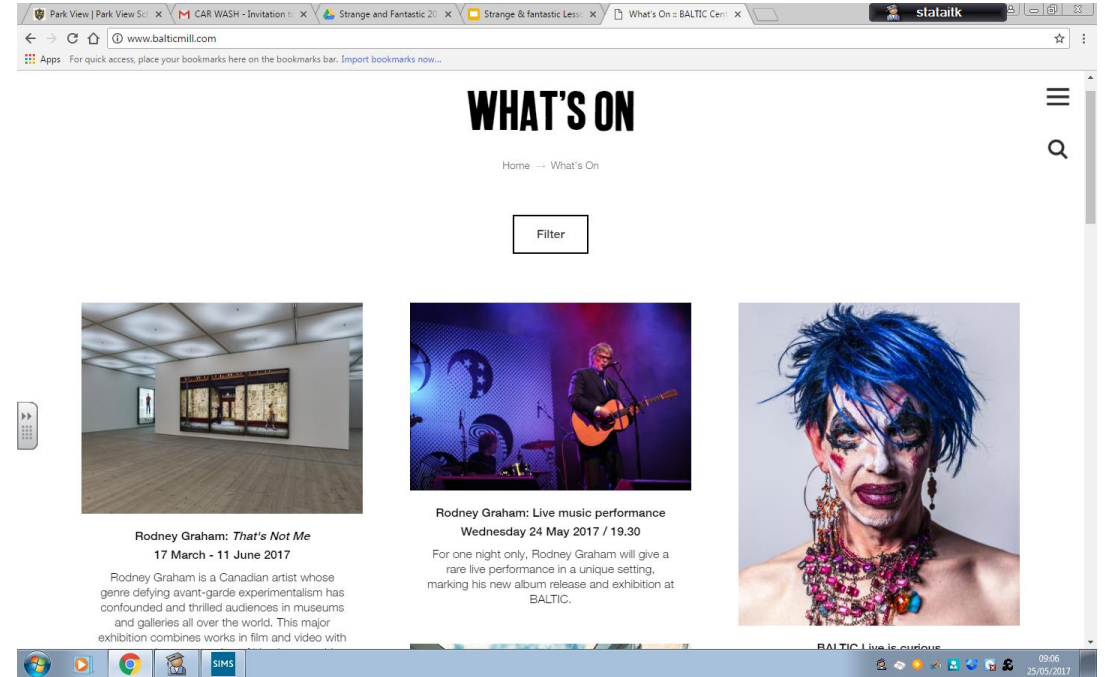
Park View | Park View Sc × CAR WASH - Invitation t × Strange and Fantastic 20 × Strange & fantastic Less × What's On :: BALTIC Cen ×

stataitk

www.balticmill.com

Apps For quick access, place your bookmarks here on the bookmarks bar. Import bookmarks now...

WHAT'S ON

Home → What's On

Filter

Rodney Graham: *That's Not Me*
17 March - 11 June 2017

Rodney Graham is a Canadian artist whose genre defying avant-garde experimentalism has confounded and thrilled audiences in museums and galleries all over the world. This major exhibition combines works in film and video with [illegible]

Rodney Graham: Live music performance
Wednesday 24 May 2017 / 19.30

For one night only, Rodney Graham will give a rare live performance in a unique setting, marking his new album release and exhibition at BALTIC.

BALTIC Live is curious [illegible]

SIMS

09:06
25/05/2017